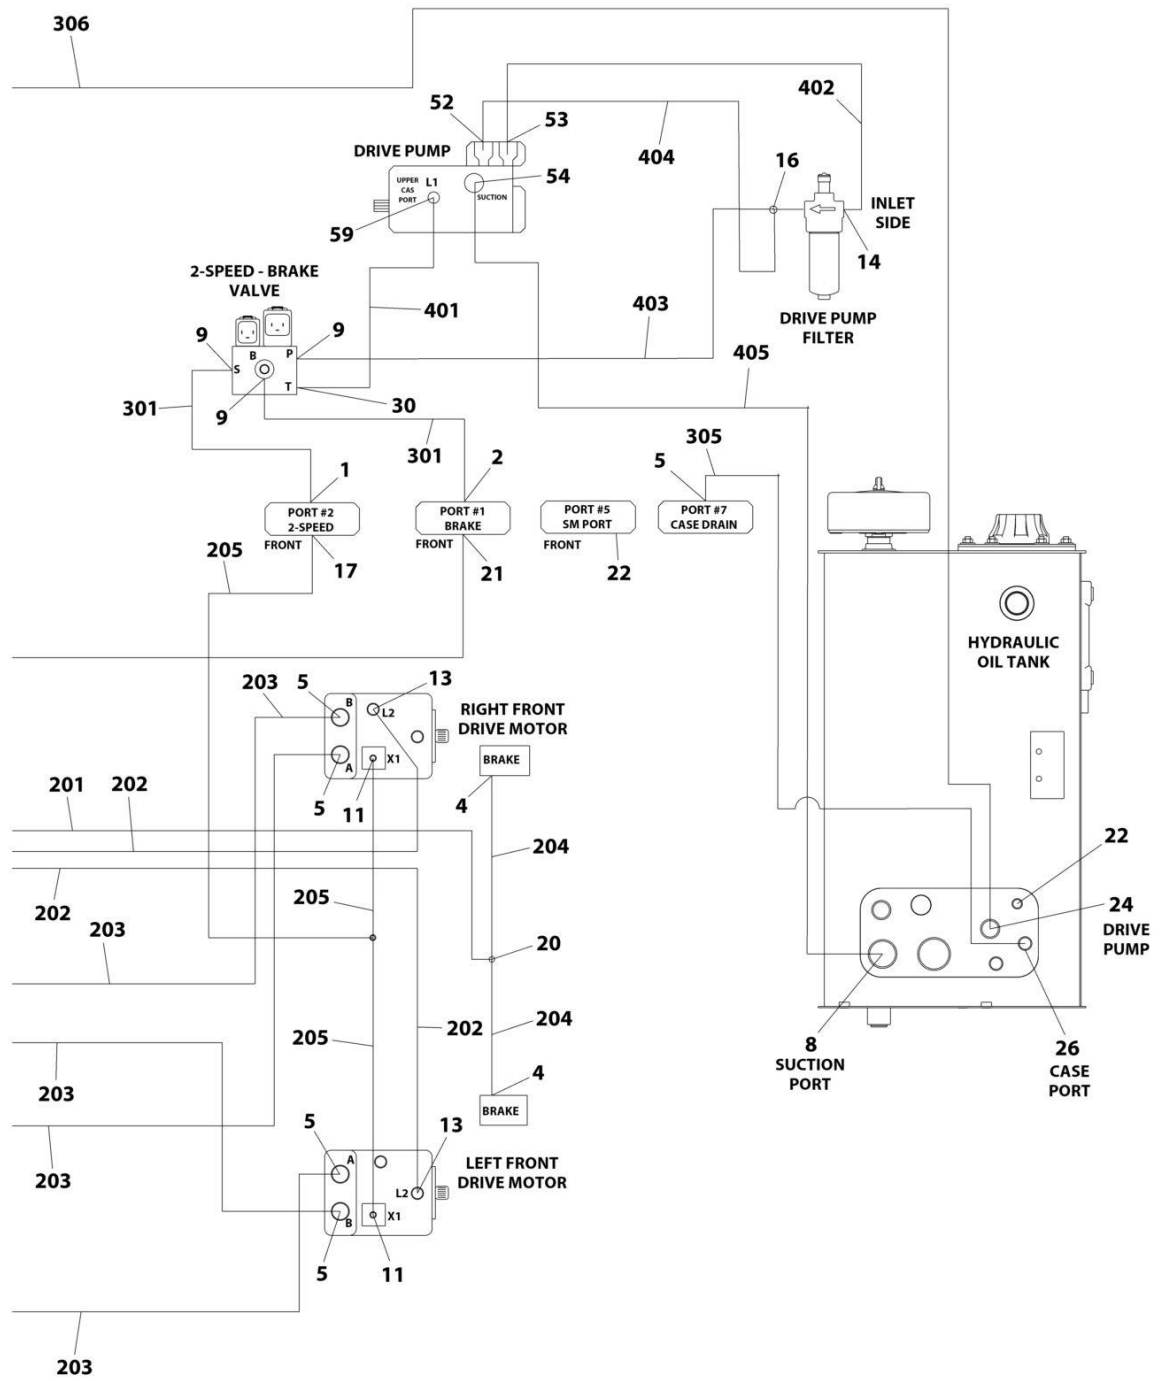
306

402

52

53

DRIVE PUMP

404

16

UPPER CAS PORT

L1

54

SUCTION

INLET SIDE

59

14

2-SPEED - BRAKE VALVE

401

403

DRIVE PUMP FILTER

9

9

B

P

S

T

405

301

9

30

301

305

1

2

5

PORT #2 2-SPEED

PORT #1 BRAKE

PORT #5 SM PORT

PORT #7 CASE DRAIN

FRONT

FRONT

FRONT

205

17

21

22

HYDRAULIC OIL TANK

203

5

13

B

L2

RIGHT FRONT DRIVE MOTOR

A

X1

BRAKE

201

202

5

11

4

204

22

202

205

24

DRIVE PUMP

203

20

202

204

205

8

SUCTION PORT

26

CASE PORT

203

4

BRAKE

5

13

A

LEFT FRONT DRIVE MOTOR

203

L2

B

X1

5

11

203